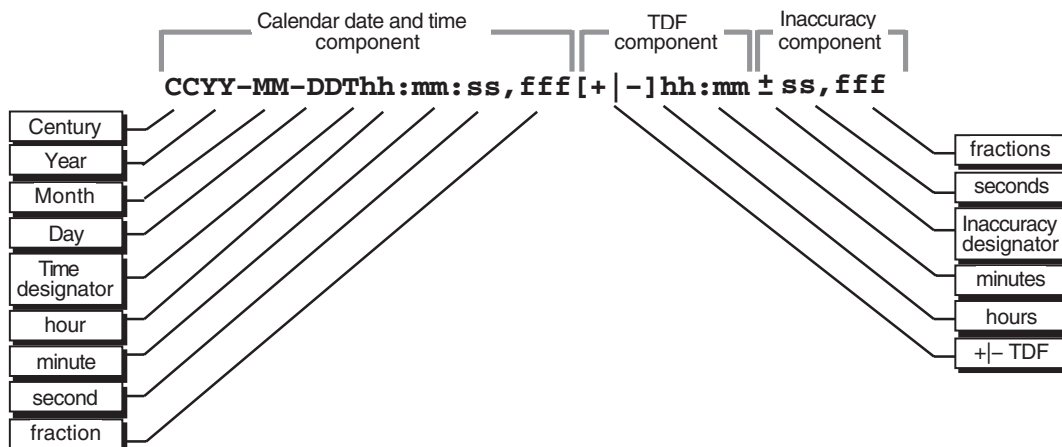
Calendar date and time component

TDF component

Inaccuracy component

CCYY-MM-DDThh:mm:ss,fff[+|-]hh:mm ± ss,fff

Century
Year
Month
Day
Time designator
hour
minute
second
fraction

fractions
seconds
Inaccuracy designator
minutes
hours
+|– TDF